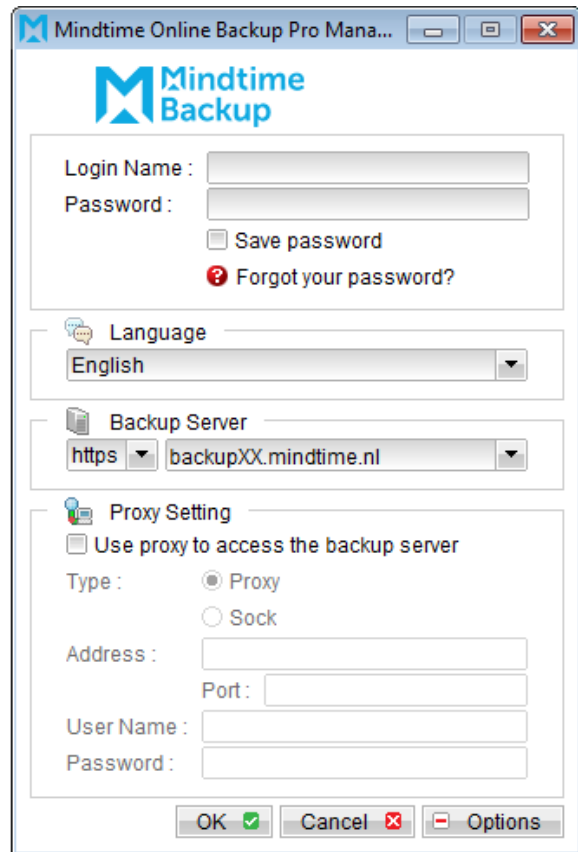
Mindtime Online Backup Pro Mana...

Mindtime Backup

Login Name :
Password :
Save password
Forgot your password?

Language
English

Backup Server
https
backupXX.mindtime.nl

Proxy Setting
Use proxy to access the backup server
Type : Proxy
Sock
Address :
Port :
User Name :
Password :

OK
Cancel
Options